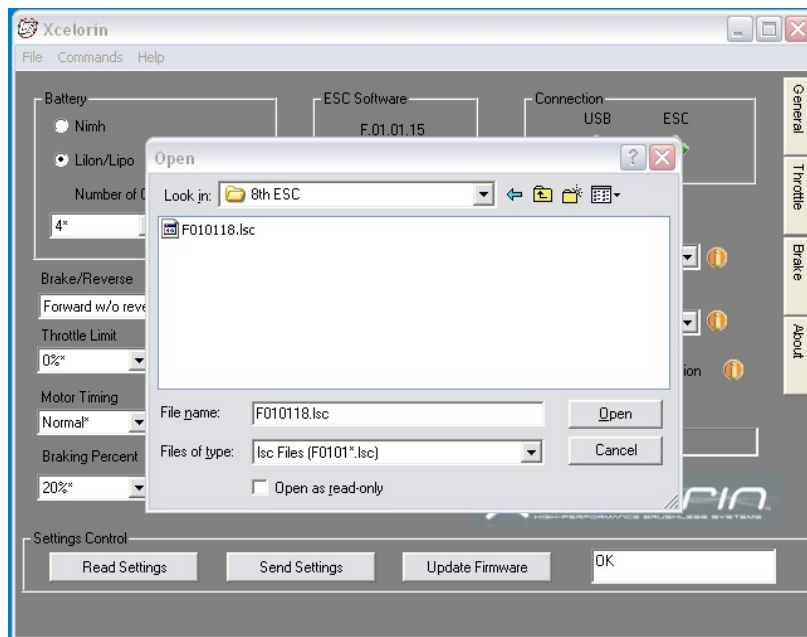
Xcelorin

File Commands Help

Battery

Nimh

LiIon/Lipo

Number of C

4*

ESC Software

F.01.01.15

Connection

USB ESC

General

Throttle

Brake

About

Open

Look in: 8th ESC

F010118.lsc

File name: F010118.lsc

Files of type: lsc Files (F0101*.lsc)

Open

Cancel

Open as read-only

Brake/Reverse

Forward w/o reve

Throttle Limit

0%*

Motor Timing

Normal*

Braking Percent

20%*

ion

HIGH-PERFORMANCE BRUSHLESS SYSTEMS

Settings Control

Read Settings

Send Settings

Update Firmware

OK